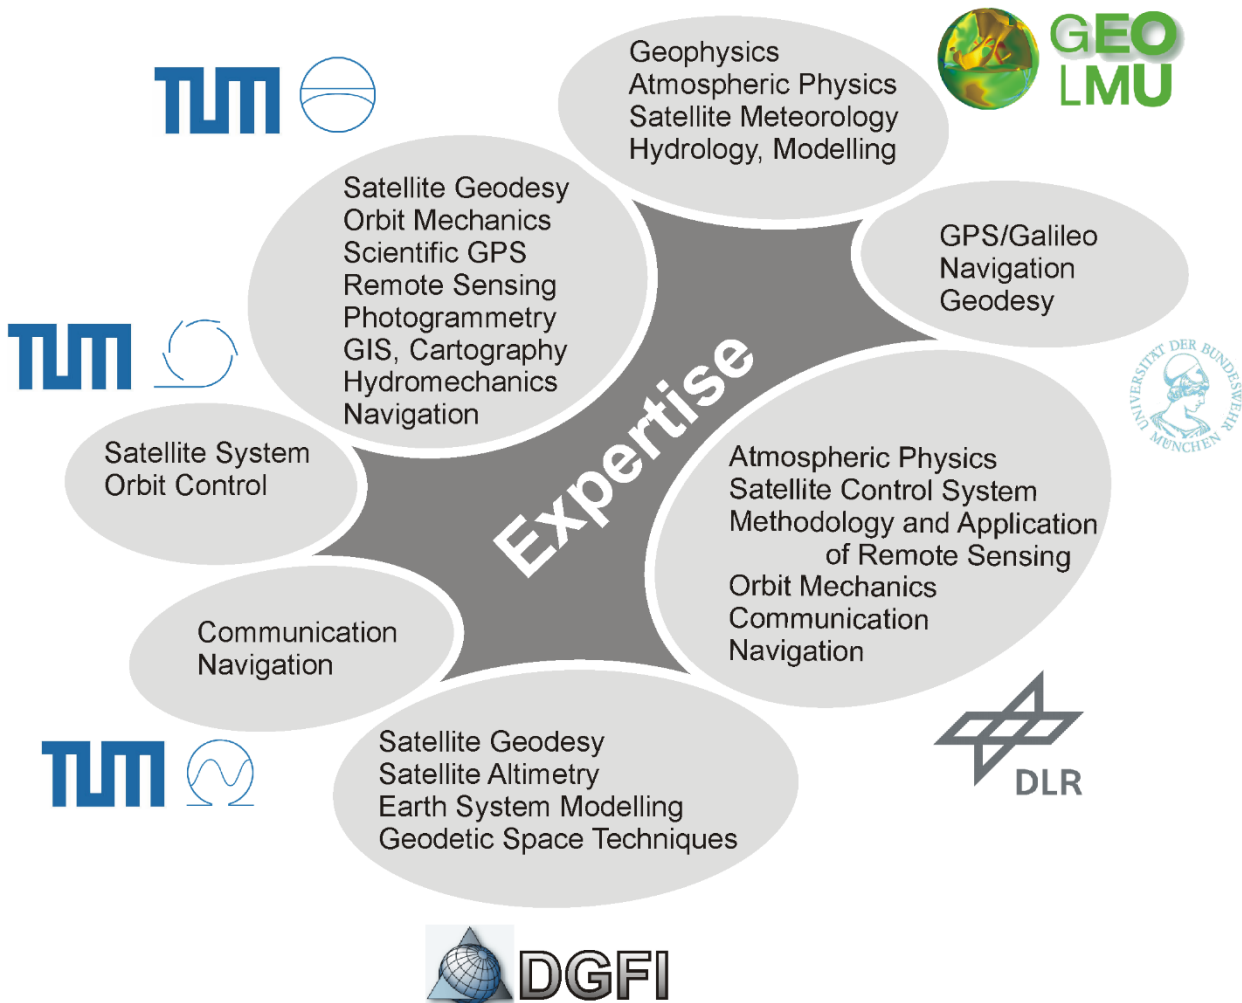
TUM

GEO LMU

Geophysics
Atmospheric Physics
Satellite Meteorology
Hydrology, Modelling

Satellite Geodesy
Orbit Mechanics
Scientific GPS
Remote Sensing
Photogrammetry
GIS, Cartography
Hydromechanics
Navigation

GPS/Galileo
Navigation
Geodesy

TUM

UNIVERSITÄT DER BUNDESWEHR MÜNCHEN

Expertise

Satellite System
Orbit Control

Atmospheric Physics
Satellite Control System
Methodology and Application of Remote Sensing
Orbit Mechanics
Communication
Navigation

Communication
Navigation

TUM

DLR

Satellite Geodesy
Satellite Altimetry
Earth System Modelling
Geodetic Space Techniques

DGFI